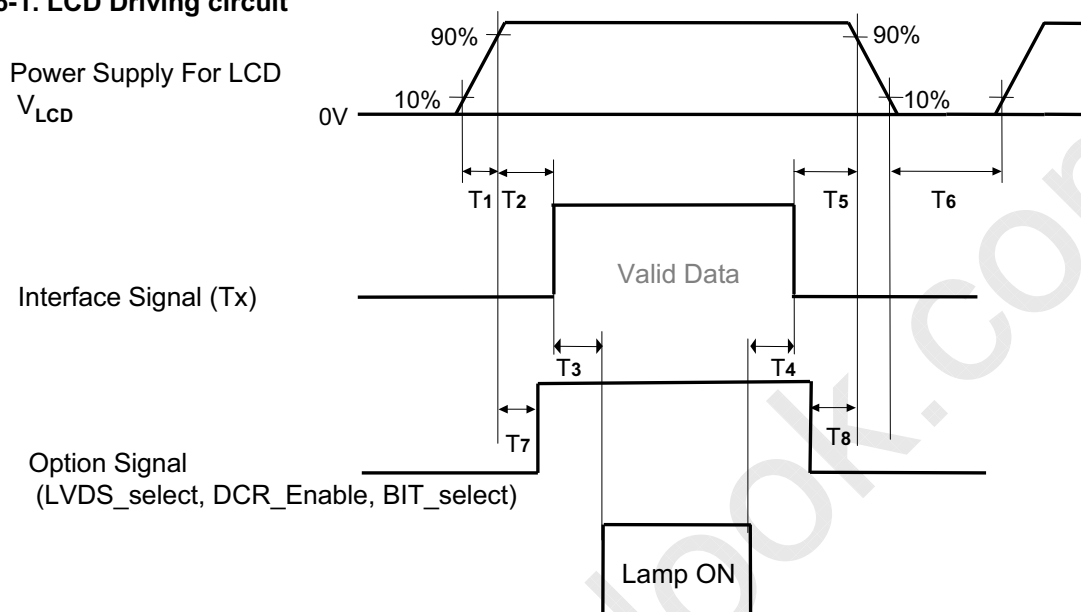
6-1. LCD Driving circuit

Power Supply For LCD $V_{LCD}$

90%

10%

0V

90%

10%

$T_1$ $T_2$

$T_5$

$T_6$

Interface Signal (Tx)

Valid Data

$T_3$

$T_4$

$T_7$

$T_8$

Option Signal (LVDS_select, DCR_Enable, BIT_select)

Lamp ON

ook.co